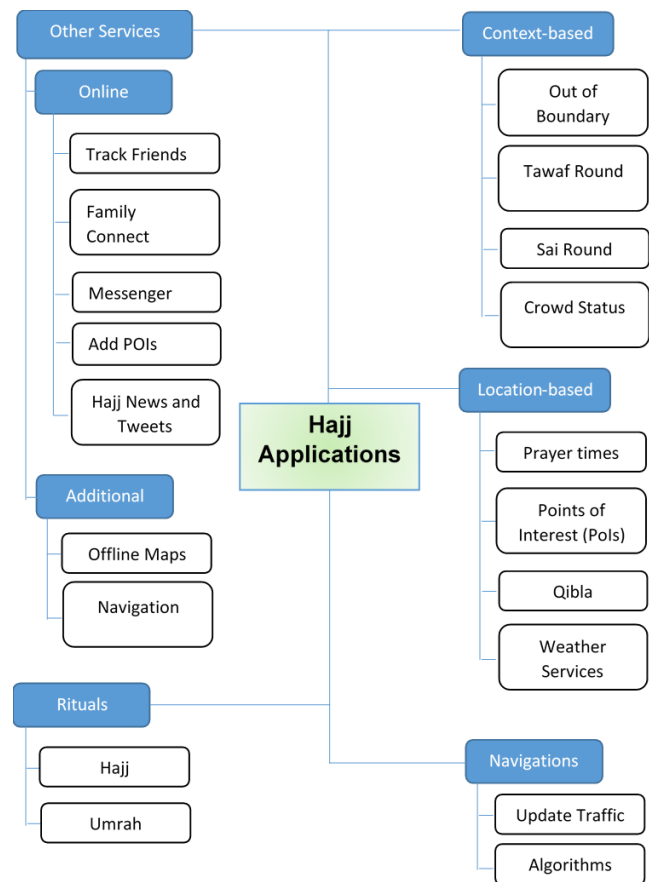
Other Services

Online

Track Friends

Family Connect

Messenger

Add POIs

Hajj News and Tweets

Additional

Offline Maps

Navigation

Rituals

Hajj

Umrah

Hajj Applications

Context-based

Out of Boundary

Tawaf Round

Sai Round

Crowd Status

Location-based

Prayer times

Points of Interest (PoIs)

Qibla

Weather Services

Navigations

Update Traffic

Algorithms